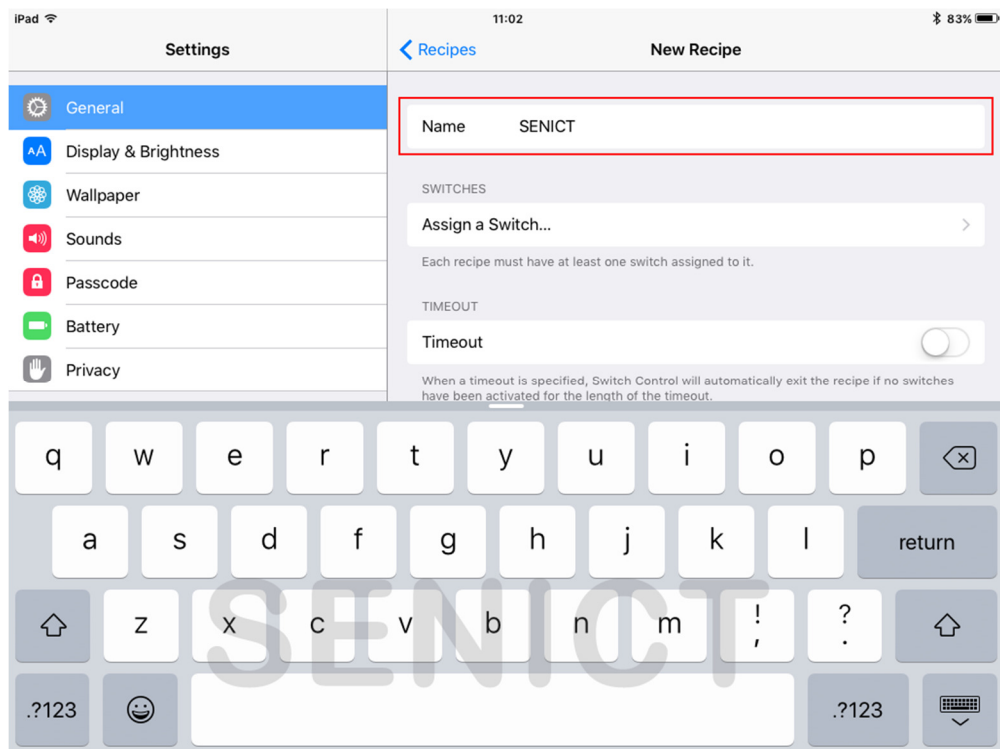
iPad

11:02

83%

Settings

General

Display & Brightness

Wallpaper

Sounds

Passcode

Battery

Privacy

Recipes

New Recipe

Name SENICT

SWITCHES

Assign a Switch...

Each recipe must have at least one switch assigned to it.

TIMEOUT

Timeout

When a timeout is specified, Switch Control will automatically exit the recipe if no switches have been activated for the length of the timeout.

q w e r t y u i o p

a s d f g h j k l return

z x c v b n m ! , ? .

.?123 .?123

SENICT